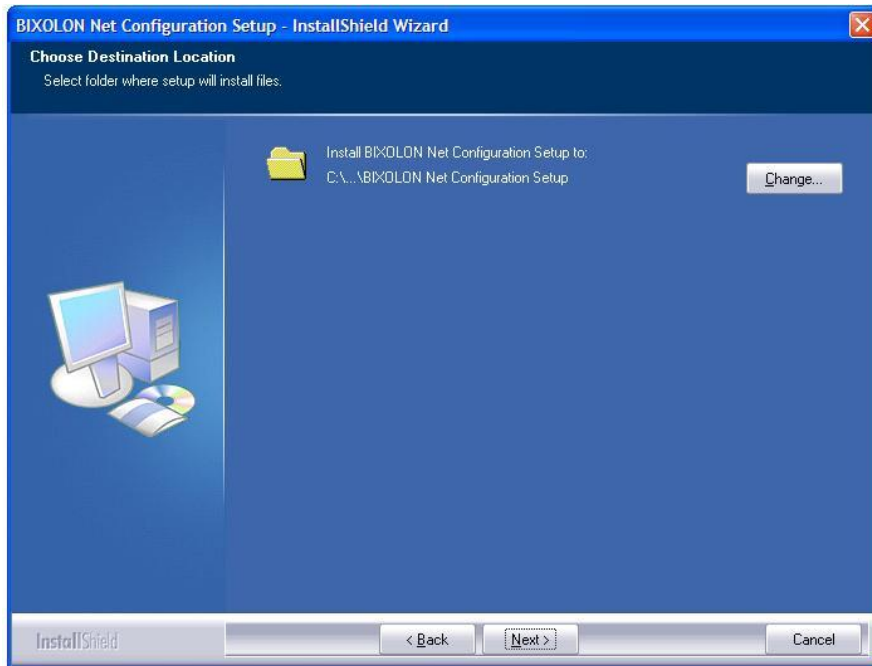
BIXOLON Net Configuration Setup - InstallShield Wizard

Choose Destination Location
Select folder where setup will install files.

Install BIXOLON Net Configuration Setup to:
C:\...\BIXOLON Net Configuration Setup

Change...

InstallShield

< Back

Next >

Cancel